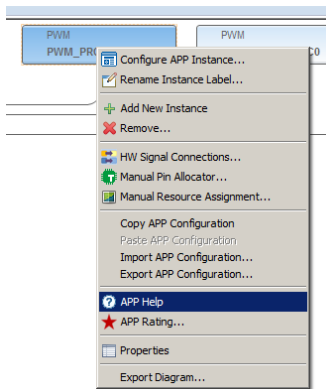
PWM
PWM_PR

PWM
C0

Configure APP Instance...
Rename Instance Label...
Add New Instance
Remove...
HW Signal Connections...
Manual Pin Allocator...
Manual Resource Assignment...
Copy APP Configuration
Paste APP Configuration
Import APP Configuration...
Export APP Configuration...
APP Help
APP Rating...
Properties
Export Diagram...